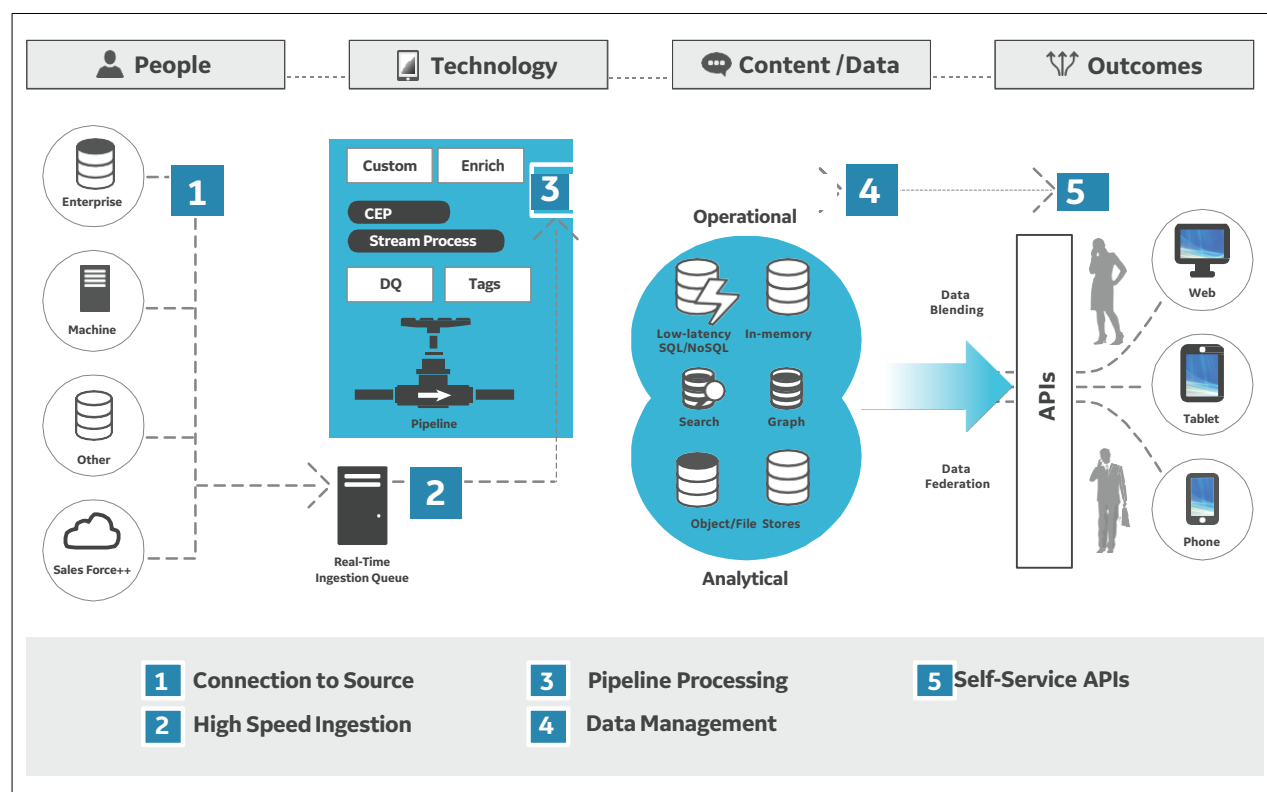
People

Technology

Content /Data

Outcomes

Enterprise

1

Machine

Other

Sales Force++

Custom

Enrich

3

CEP

Stream Process

DQ

Tags

Pipeline

Real-Time Ingestion Queue

2

4

5

Operational

Low-latency SQL/NoSQL

In-memory

Search

Graph

Object/File Stores

Analytical

Data Blending

Data Federation

APIs

Web

Tablet

Phone

1 Connection to Source

2 High Speed Ingestion

3 Pipeline Processing

4 Data Management

5 Self-Service APIs